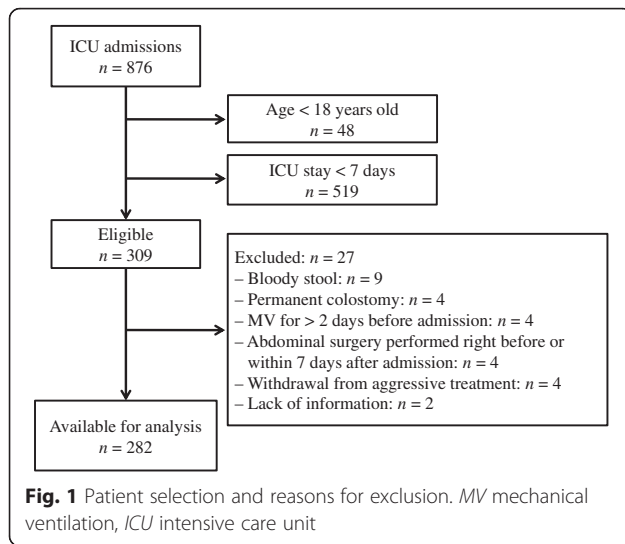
ICU admissions
$n$ = 876

Age < 18 years old
$n$ = 48

ICU stay < 7 days
$n$ = 519

Eligible
$n$ = 309

Excluded: $n$ = 27
– Bloody stool: $n$ = 9
– Permanent colostomy: $n$ = 4
– MV for > 2 days before admission: $n$ = 4
– Abdominal surgery performed right before or within 7 days after admission: $n$ = 4
– Withdrawal from aggressive treatment: $n$ = 4
– Lack of information: $n$ = 2

Available for analysis
$n$ = 282

**Fig. 1** Patient selection and reasons for exclusion. *MV* mechanical ventilation, *ICU* intensive care unit